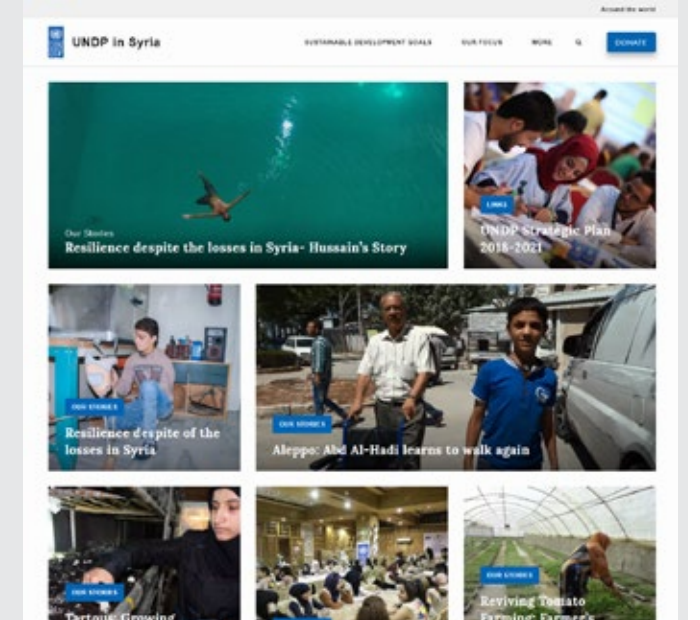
Around the world

UNDP in Syria

SUSTAINABLE DEVELOPMENT GOALS

OUR FOCUS

MORE

DONATE

Our Stories

Resilience despite the losses in Syria- Hussain's Story

LINKS

UNDP Strategic Plan 2018-2021

OUR STORIES

Resilience despite of the losses in Syria

OUR STORIES

Aleppo: Abd Al-Hadi learns to walk again

OUR STORIES

Tartous: Growing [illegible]

OUR STORIES

Reviving Tomato Farming: Farmers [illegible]